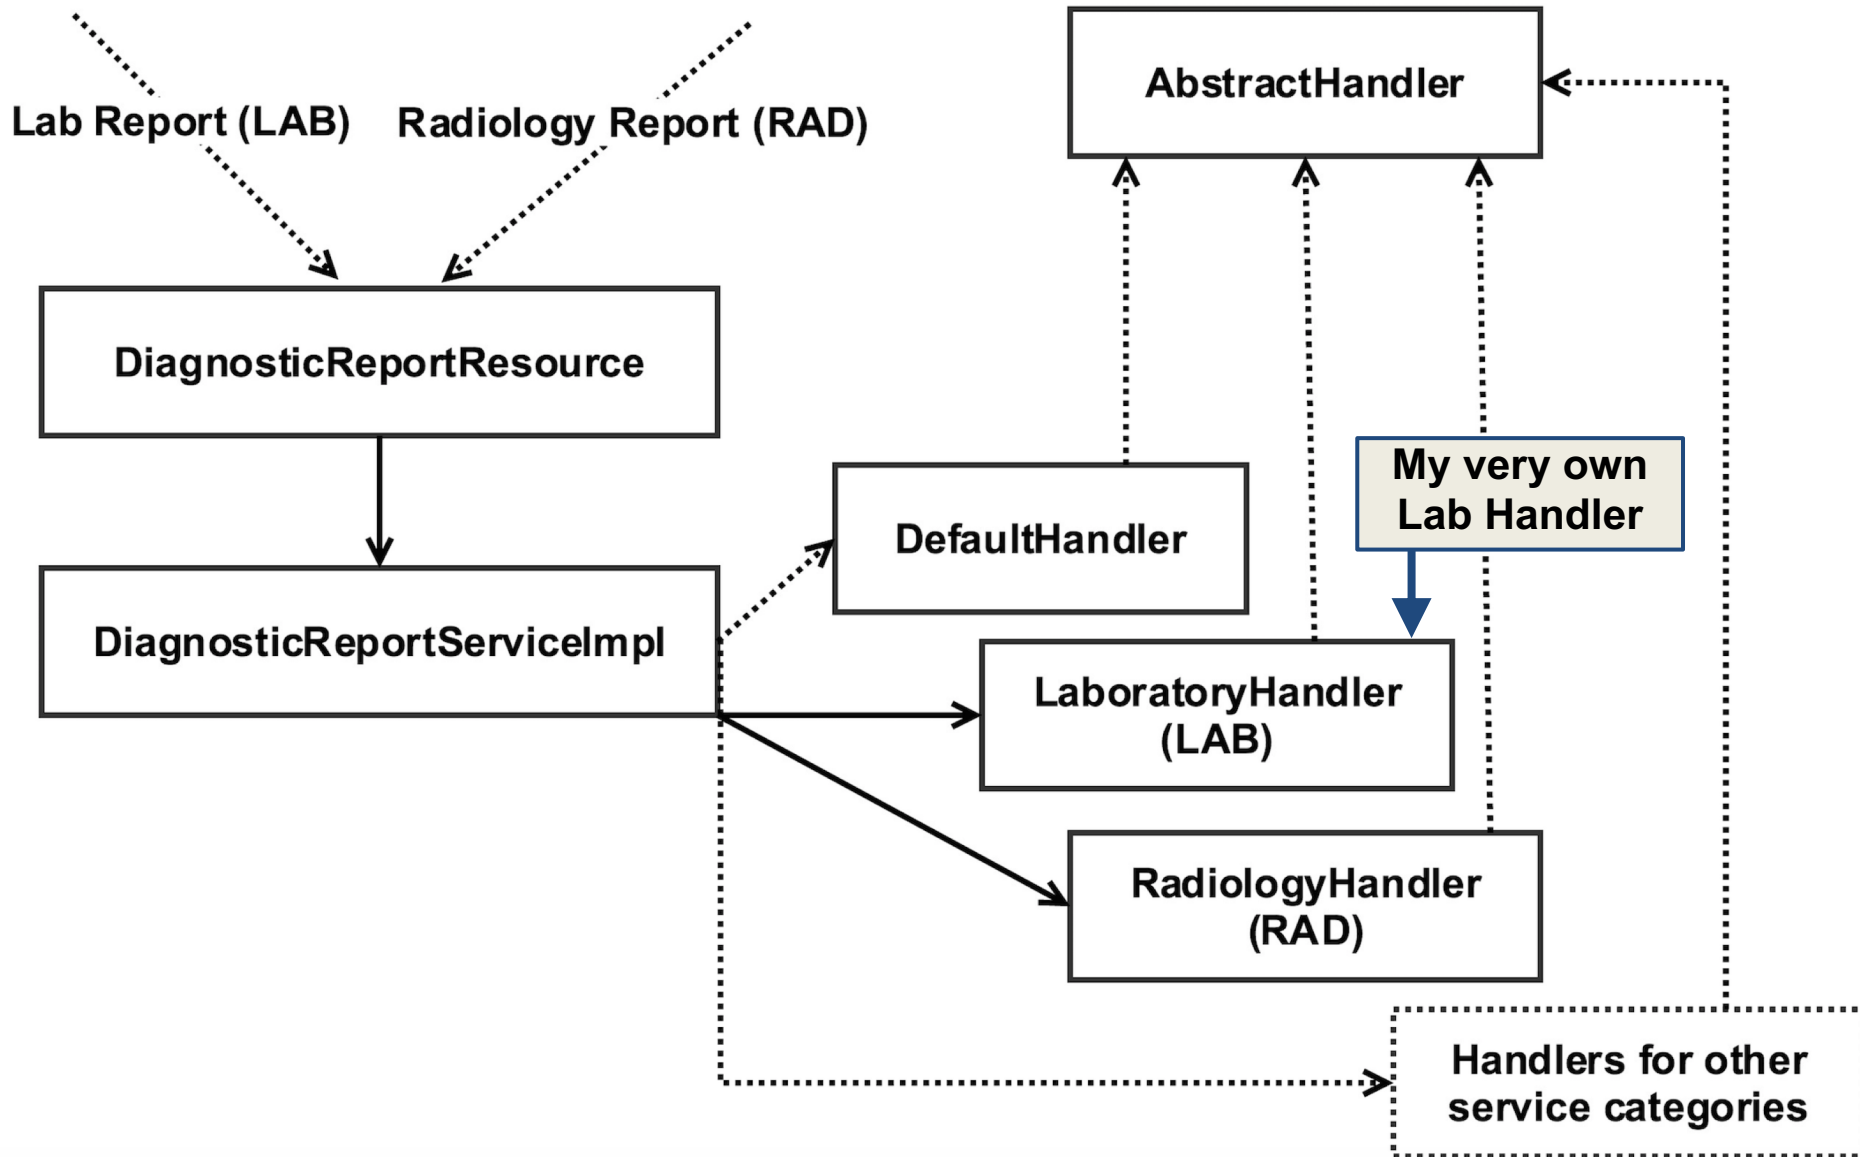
Lab Report (LAB)

Radiology Report (RAD)

AbstractHandler

DiagnosticReportResource

DiagnosticReportServiceImpl

DefaultHandler

My very own Lab Handler

LaboratoryHandler (LAB)

RadiologyHandler (RAD)

Handlers for other service categories